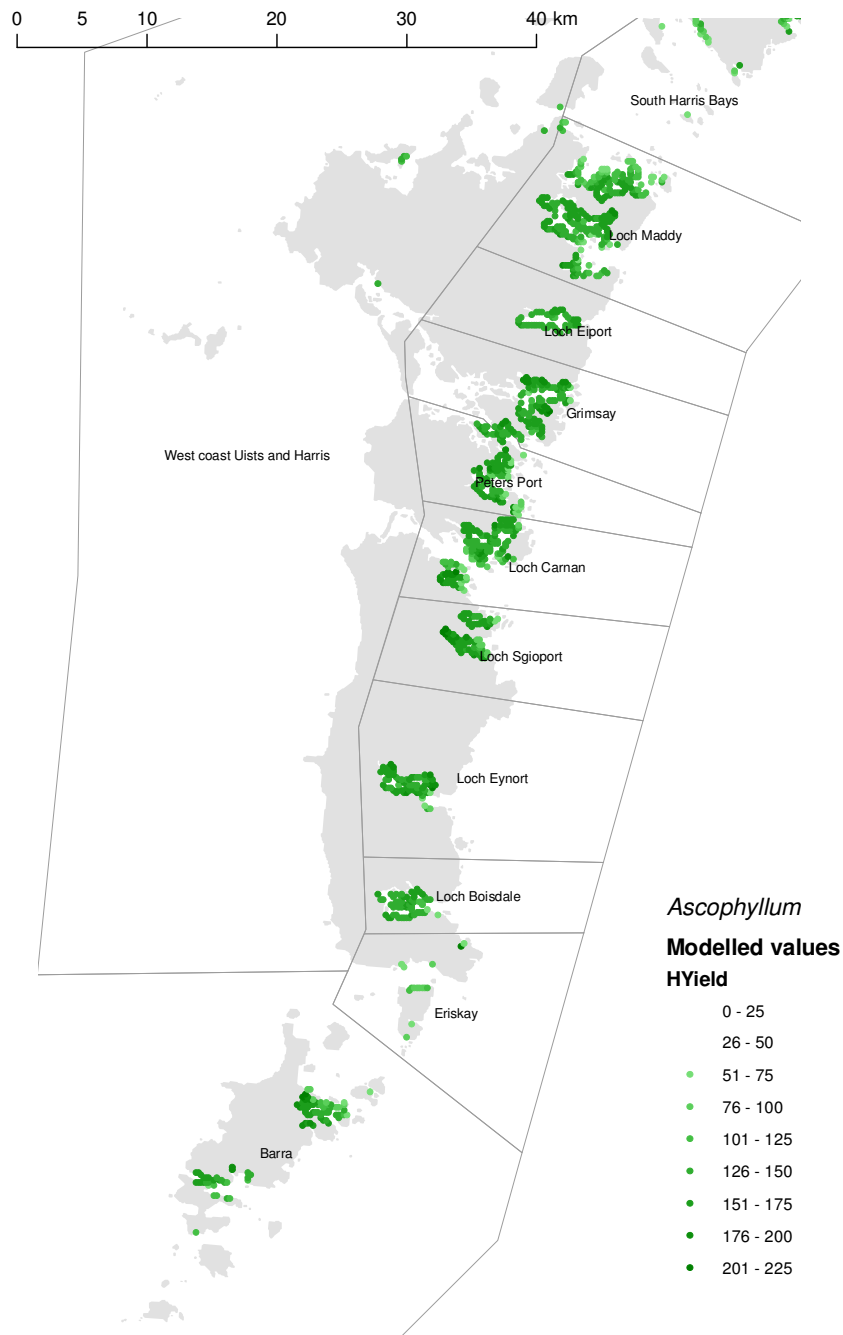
0 5 10 20 30 40 km

South Harris Bays

Loch Maddy

Loch Eiport

Grimsay

West coast Uists and Harris

Peters Port

Loch Carnan

Loch Sgioport

Loch Eynort

Loch Boisdale

Eriskay

Barra

*Ascophyllum*

**Modelled values**

**HYield**

0 - 25
26 - 50
51 - 75
76 - 100
101 - 125
126 - 150
151 - 175
176 - 200
201 - 225